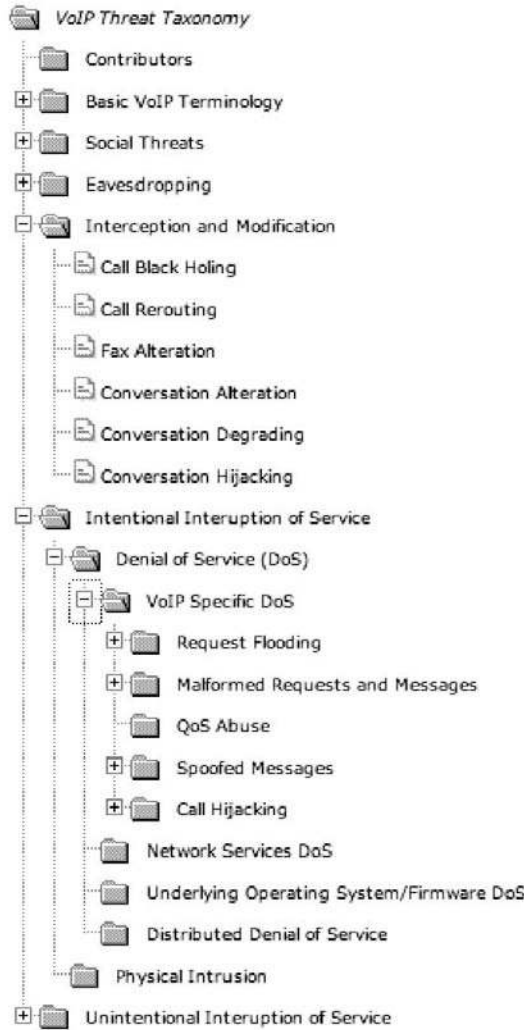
VoIP Threat Taxonomy

Contributors

Basic VoIP Terminology

Social Threats

Eavesdropping

Interception and Modification

Call Black Holing

Call Rerouting

Fax Alteration

Conversation Alteration

Conversation Degrading

Conversation Hijacking

Intentional Interuption of Service

Denial of Service (DoS)

VoIP Specific DoS

Request Flooding

Malformed Requests and Messages

QoS Abuse

Spoofed Messages

Call Hijacking

Network Services DoS

Underlying Operating System/Firmware DoS

Distributed Denial of Service

Physical Intrusion

Unintentional Interuption of Service